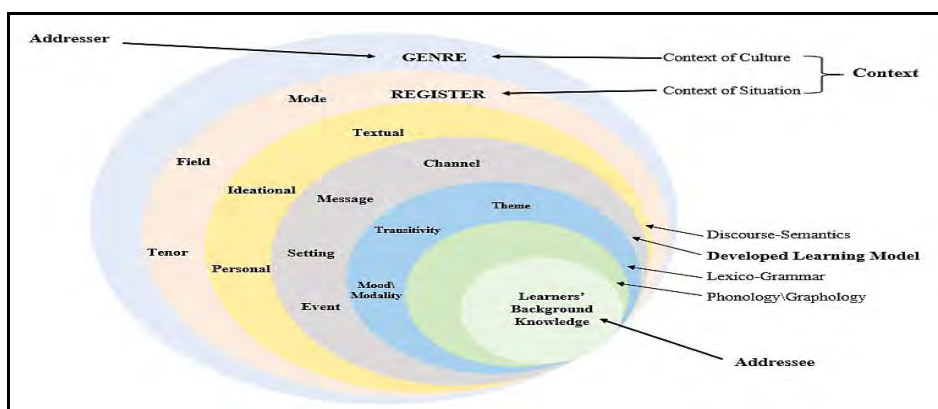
Addresser

GENRE

Context of Culture

Context

REGISTER

Context of Situation

Mode

Textual

Field

Channel

Ideational

Message

Theme

Transitivity

Discourse-Semantics

Tenor

Setting

Developed Learning Model

Personal

Lexico-Grammar

Mood\ Modality

Phonology\Graphology

Event

Learners' Background Knowledge

Addressee